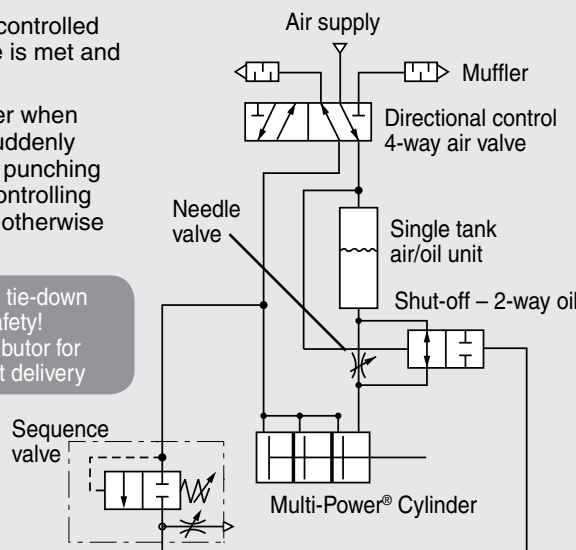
controlled
e is met and

er when
uddenly
punching
ontrolling
otherwise

tie-down
afety!
butor for
t delivery

Air supply

Muffler

Directional control
4-way air valve

Needle
valve

Single tank
air/oil unit

Shut-off – 2-way oil

Sequence
valve

Multi-Power® Cylinder